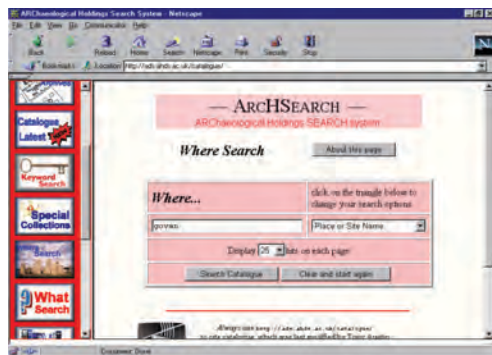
ARChaeological Holdings Search System - Netscape

File Edit View Go Communicator Help

Back Forward Reload Home Search Netscape Print Security Stop

Bookmarks Location: http://ads.ahds.ac.uk/catalogue/

Catalogues Latest

Keyword Search

Special Collections

Search

What Search

— ArcHSearch —
ARChaeological Holdings SEARCH system

Where Search

About this page

Where...

click on the triangle below to change your search options

govan

Place or Site Name

Display 25 hits on each page

Search Catalogue

Clear and start again

Always use http://ads.ahds.ac.uk/catalogue/ to cite catalogue, which was last modified by Tony Austin

Document: Done